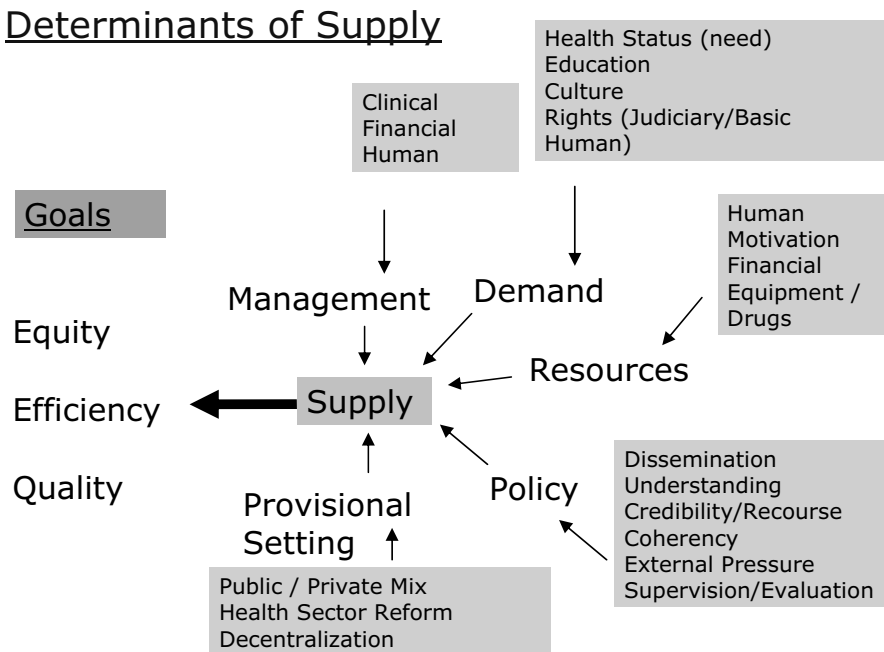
Determinants of Supply

Health Status (need)
Education
Culture
Rights (Judiciary/Basic Human)

Clinical
Financial
Human

Goals

Human
Motivation
Financial
Equipment / Drugs

Management

Demand

Equity

Resources

Efficiency

Supply

Quality

Provisional Setting

Policy

Dissemination
Understanding
Credibility/Recourse
Coherency
External Pressure
Supervision/Evaluation

Public / Private Mix
Health Sector Reform
Decentralization